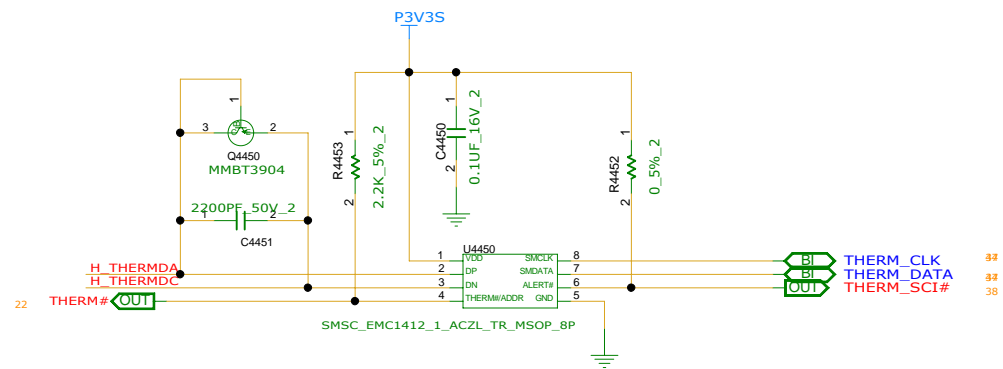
P3V3S

1
3
2
Q4450
MMBT3904

2200PF_50V_2
1
2
C4451

1
R4453
2
2.2K_5%_2

C4450
1
2
0.1UF_16V_2

1
R4452
2
0_5%_2

U4450
1 VDD
2 DP
3 DN
4 THERM#/ADDR
SMCLK 8
SMDATA 7
ALERT# 6
GND 5

H_THERMDA
H_THERMDC
22 THERM# OUT

SMSC_EMC1412_1_ACZL_TR_MSOP_8P

BI THERM_CLK 37
BI THERM_DATA 37
OUT THERM_SCI# 38